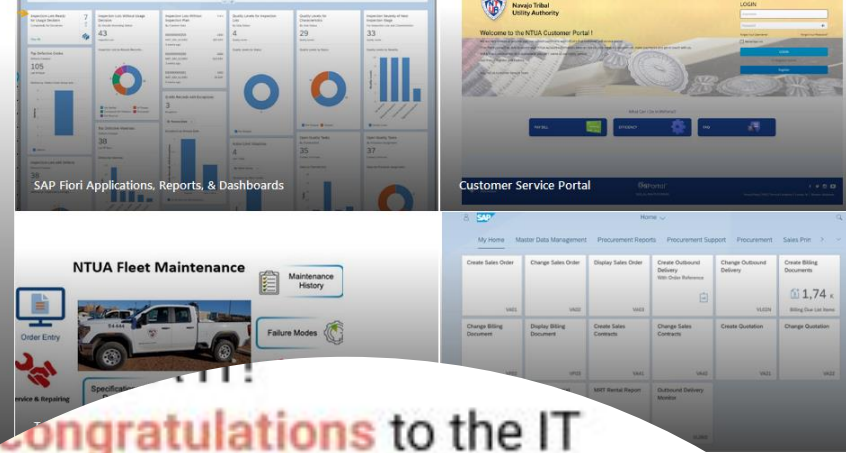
7
43
105
30
3
4
29
33
35
4
37

SAP Fiori Applications, Reports, & Dashboards

Navajo Tribal Utility Authority

LOGIN

Welcome to the NTUA Customer Portal !

Customer Service Portal

Home

My Home Master Data Management Procurement Reports Procurement Support Procurement Sales Pro

| Create Sales Order | Change Sales Order | Display Sales Order | Create Outbound Delivery With Order Reference | Change Outbound Delivery | Create Billing Documents |
|---|---|---|---|---|---|
| VA01 | VA02 | VA03 | | VL02N | 1,74 K Billing Due List Items |
| Change Billing Document | Display Billing Document | Create Sales Contracts | Change Sales Contracts | Create Quotation | Change Quotation |
| | VF03 | VA41 | VA42 | VA21 | VA22 |
| | | MRT Rental Report | Outbound Delivery Monitor | | |

NTUA Fleet Maintenance

Maintenance History

Order Entry

Failure Modes

Service & Repairing

Specification

Congratulations to the IT